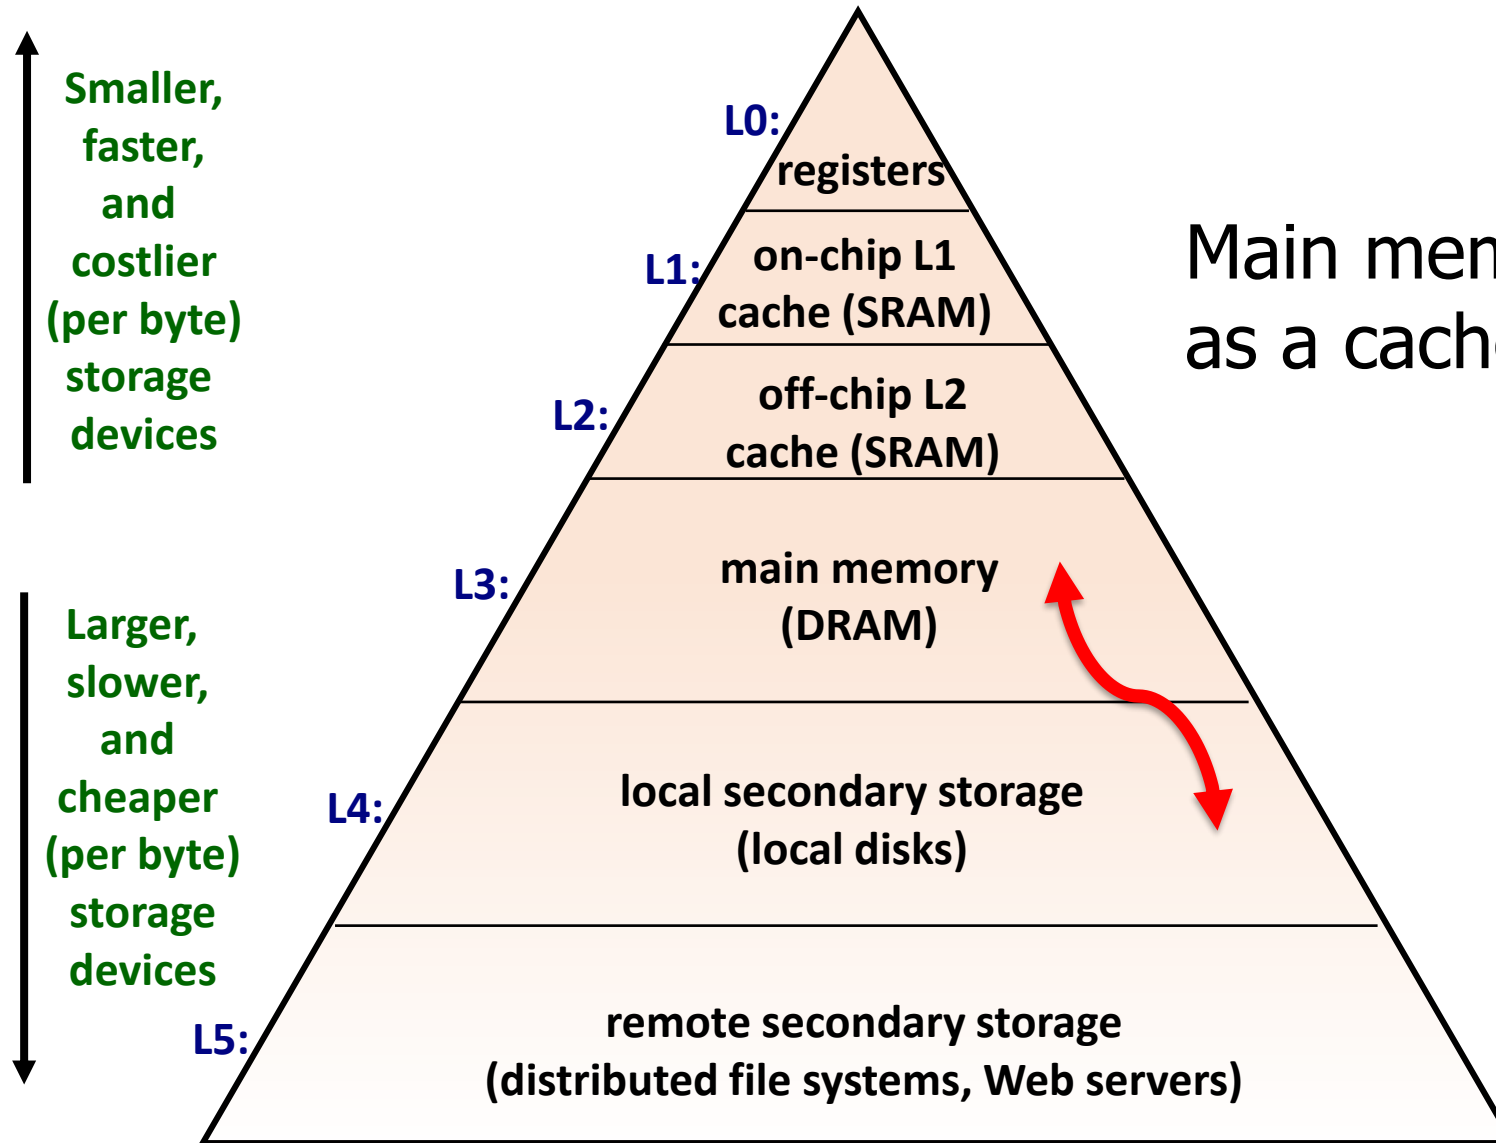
Smaller, faster, and costlier (per byte) storage devices

Larger, slower, and cheaper (per byte) storage devices

L0: registers

L1: on-chip L1 cache (SRAM)

L2: off-chip L2 cache (SRAM)

L3: main memory (DRAM)

L4: local secondary storage (local disks)

L5: remote secondary storage (distributed file systems, Web servers)

Main mem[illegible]
as a cach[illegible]